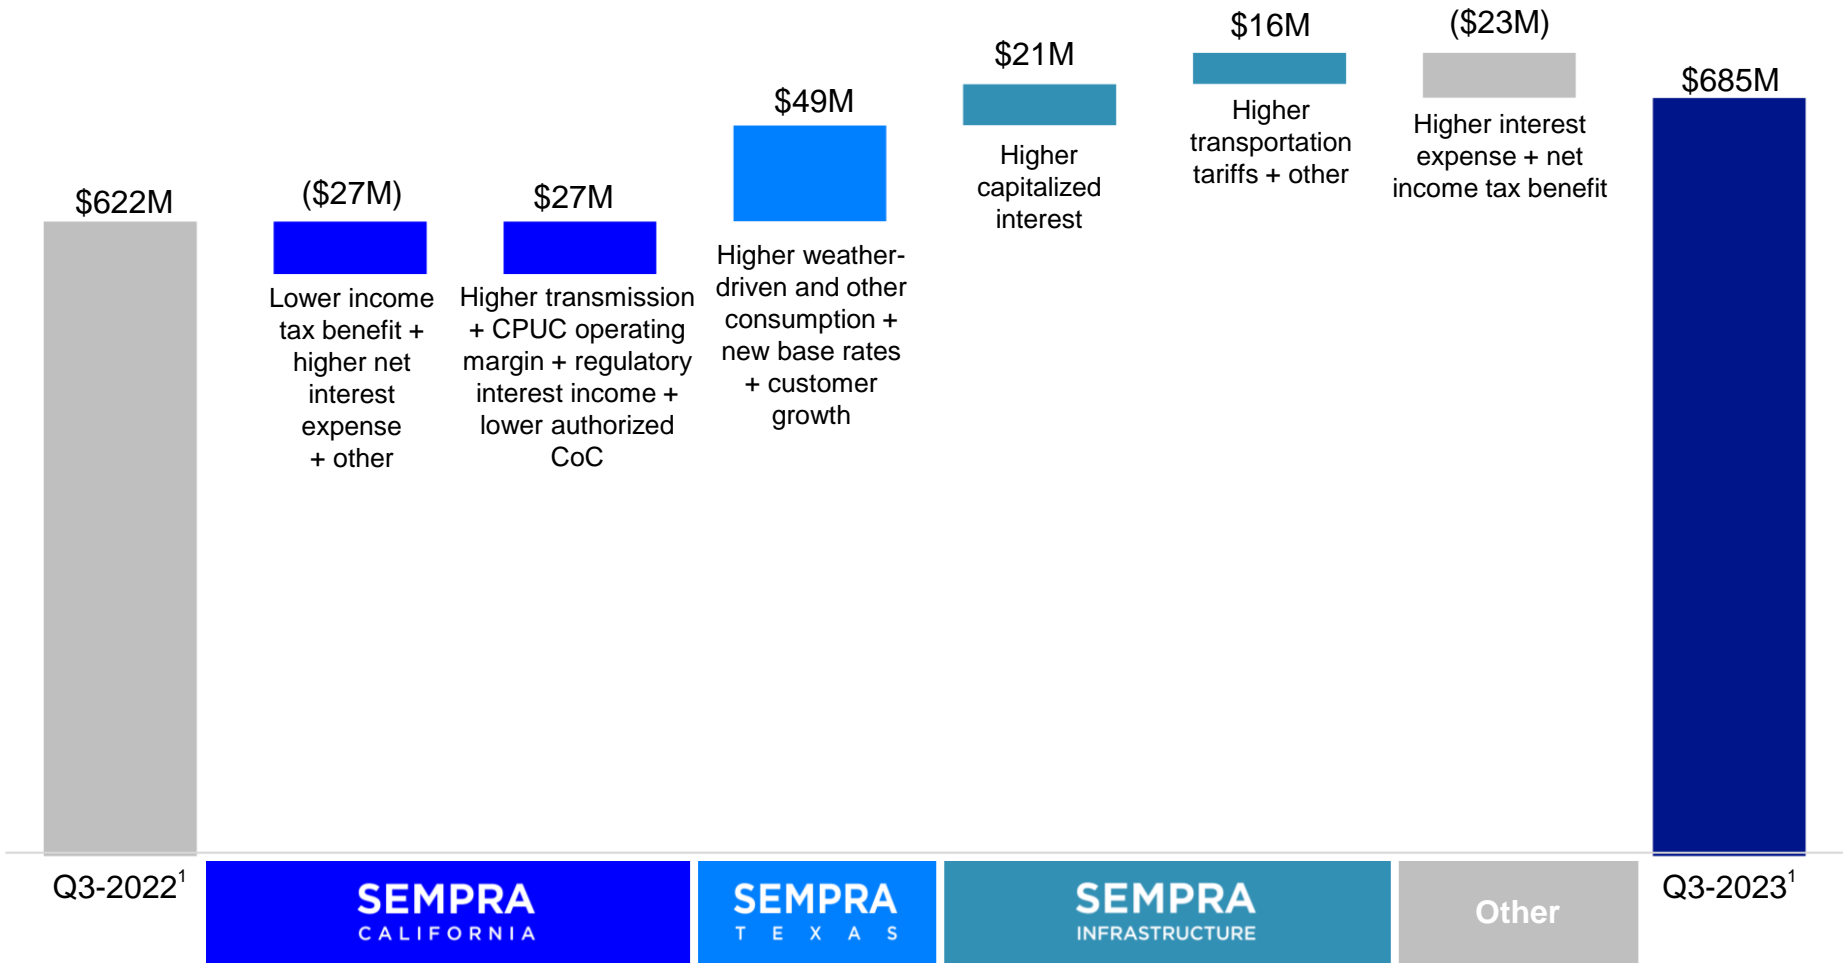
$622M

($27M)

Lower income tax benefit + higher net interest expense + other

$27M

Higher transmission + CPUC operating margin + regulatory interest income + lower authorized CoC

$49M

Higher weather-driven and other consumption + new base rates + customer growth

$21M

Higher capitalized interest

$16M

Higher transportation tariffs + other

($23M)

Higher interest expense + net income tax benefit

$685M

Q3-2022$^1$

SEMPRA CALIFORNIA

SEMPRA TEXAS

SEMPRA INFRASTRUCTURE

Other

Q3-2023$^1$